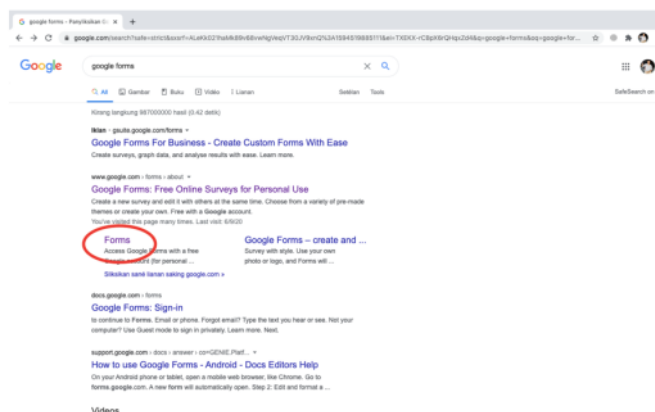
G google forms - Panyikkaian G... × +

← → C google.com/search?safe=strict&sxsrf=ALeKk02...&q=google+forms&oq=google+for...

Google

google forms

All Gambar Buku Video Lianan Setelan Tools SafeSearch on

Kirang langkung 987000000 hasil (0,42 detik)

Iklan · gsuite.google.com/forms ▾

Google Forms For Business - Create Custom Forms With Ease

Create surveys, graph data, and analyse results with ease. Learn more.

www.google.com › forms › about ▾

Google Forms: Free Online Surveys for Personal Use

Create a new survey and edit it with others at the same time. Choose from a variety of pre-made themes or create your own. Free with a Google account.

You've visited this page many times. Last visit: 6/9/20

Forms
Access Google Forms with a free Google account (for personal ...

Google Forms – create and ...
Survey with style. Use your own photo or logo, and Forms will ...

Silkskan sané lianan saking google.com »

docs.google.com › forms

Google Forms: Sign-in

to continue to Forms. Email or phone. Forgot email? Type the text you hear or see. Not your computer? Use Guest mode to sign in privately. Learn more. Next.

support.google.com › docs › answer › co=GENIE.Platf... ▾

How to use Google Forms - Android - Docs Editors Help

On your Android phone or tablet, open a mobile web browser, like Chrome. Go to forms.google.com. A new form will automatically open. Step 2: Edit and format a ...

Videos